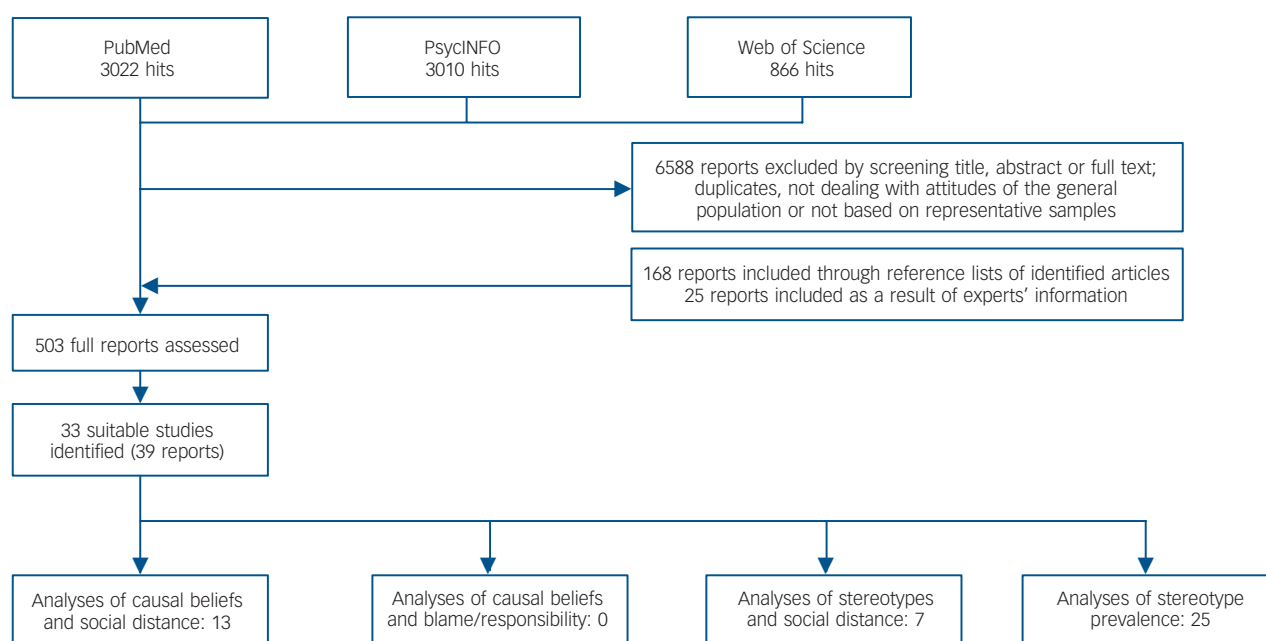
PubMed
3022 hits

PsycINFO
3010 hits

Web of Science
866 hits

6588 reports excluded by screening title, abstract or full text; duplicates, not dealing with attitudes of the general population or not based on representative samples

168 reports included through reference lists of identified articles
25 reports included as a result of experts' information

503 full reports assessed

33 suitable studies identified (39 reports)

Analyses of causal beliefs and social distance: 13

Analyses of causal beliefs and blame/responsibility: 0

Analyses of stereotypes and social distance: 7

Analyses of stereotype prevalence: 25